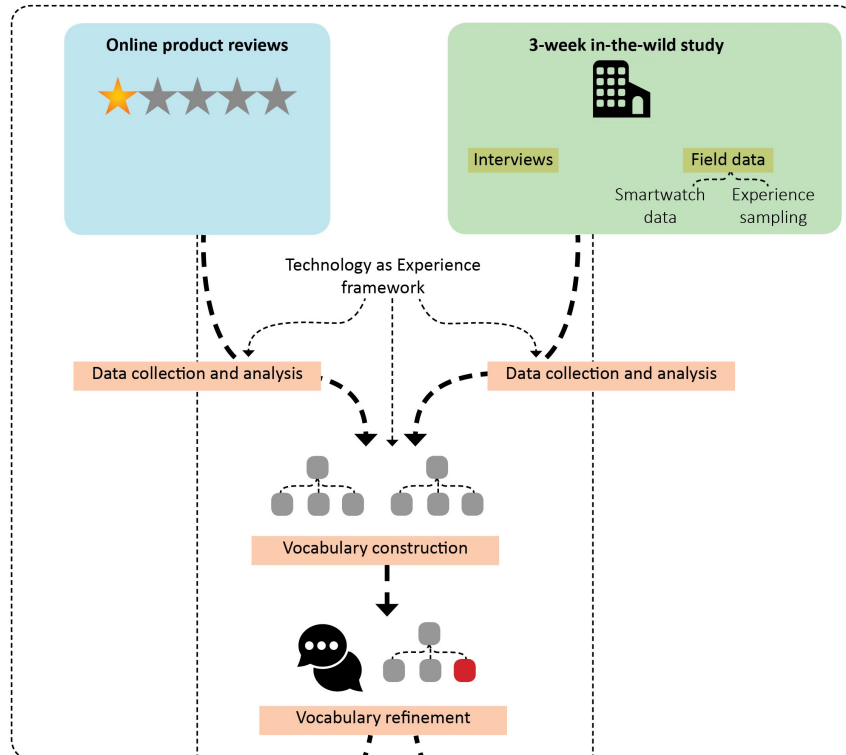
Online product reviews

3-week in-the-wild study

Interviews

Field data

Smartwatch data

Experience sampling

Technology as Experience framework

Data collection and analysis

Data collection and analysis

Vocabulary construction

Vocabulary refinement